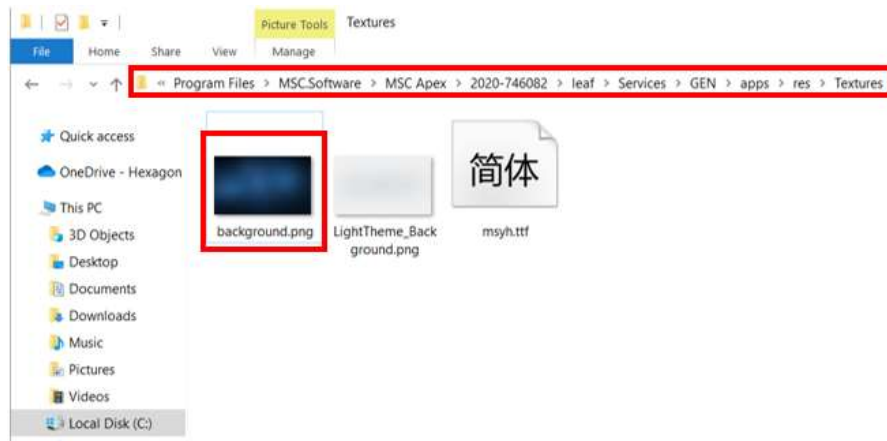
Picture Tools Textures

File Home Share View Manage

« Program Files > MSC.Software > MSC Apex > 2020-746082 > leaf > Services > GEN > apps > res > Textures

Quick access
OneDrive - Hexagon
This PC
3D Objects
Desktop
Documents
Downloads
Music
Pictures
Videos
Local Disk (C:)

background.png

LightTheme_Background.png

简体
msyh.ttf